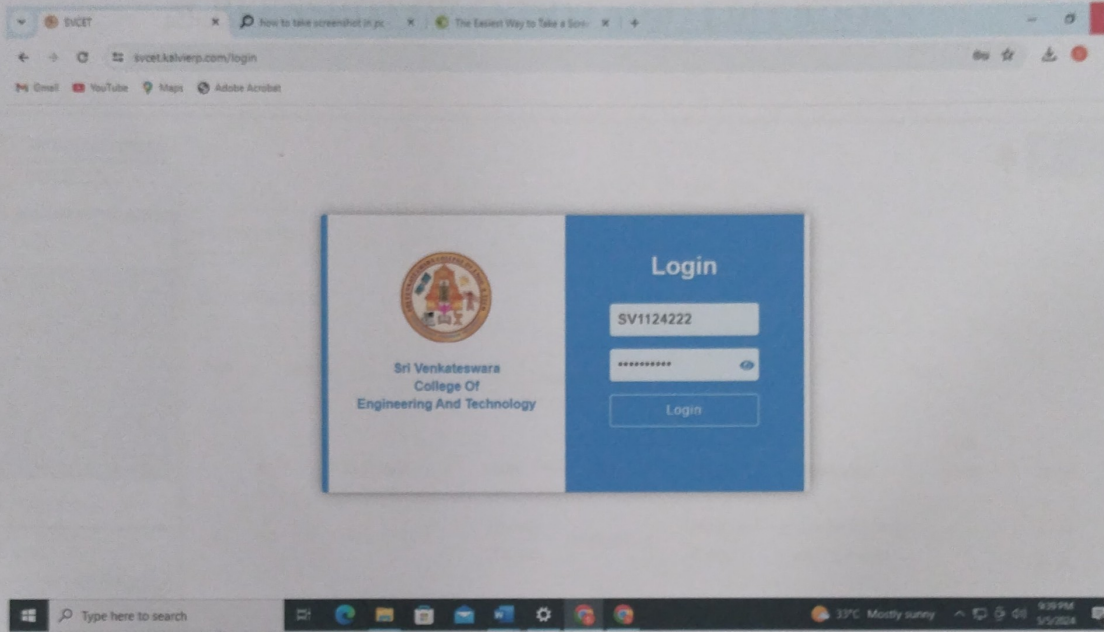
SVCET
How to take screenshot in pc
The Easiest Way to Take a Scre
svcet.kalvierp.com/login
Gmail YouTube Maps Adobe Acrobat

Sri Venkateswara College Of Engineering And Technology

Login
SV1124222
••••••••••
Login

Type here to search
33°C Mostly sunny
9:39 PM
5/5/2024